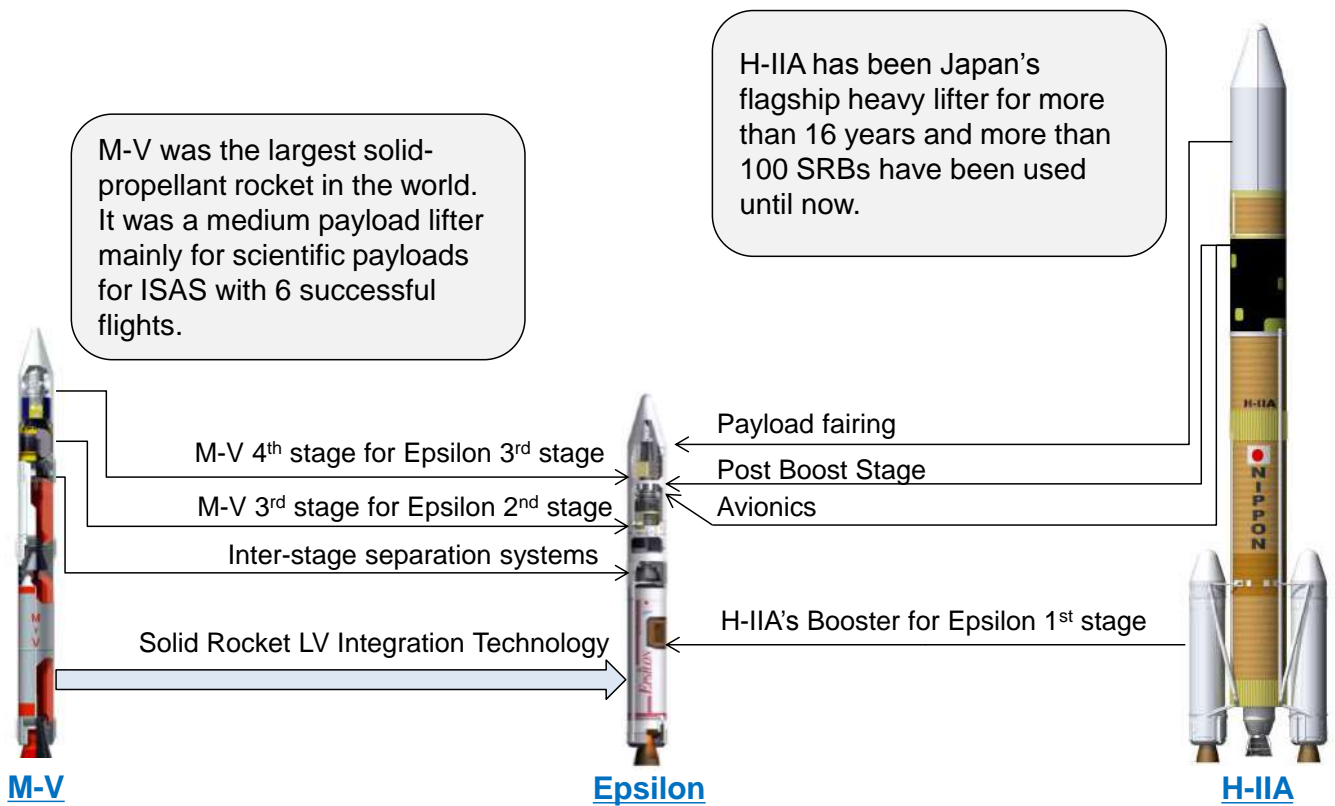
H-IIA has been Japan's flagship heavy lifter for more than 16 years and more than 100 SRBs have been used until now.

M-V was the largest solid-propellant rocket in the world. It was a medium payload lifter mainly for scientific payloads for ISAS with 6 successful flights.

M-V 4$^{th}$ stage for Epsilon 3$^{rd}$ stage

M-V 3$^{rd}$ stage for Epsilon 2$^{nd}$ stage

Inter-stage separation systems

Solid Rocket LV Integration Technology

Payload fairing

Post Boost Stage

Avionics

H-IIA's Booster for Epsilon 1$^{st}$ stage

M-V

Epsilon

H-IIA

M-V

Epsilon

H-IIA

NIPPON

M-V